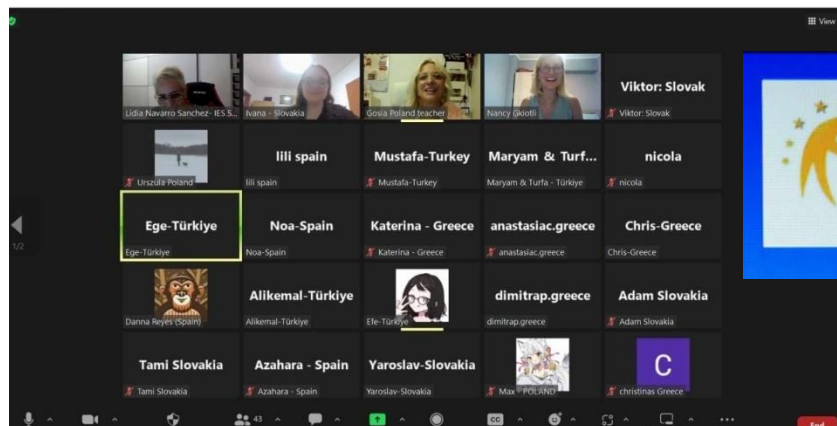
View

Lidia Navarro Sanchez- IES S...

Ivana - Slovakia

Gosia Poland teacher

Nancy Gkiotli

Viktor: Slovak

Viktor: Slovak

Urszula Poland

lili spain

lili spain

Mustafa-Turkey

Mustafa-Turkey

Maryam & Turf...

Maryam & Turfa - Türkiye

nicola

nicola

1/2

Ege-Türkiye

Ege-Türkiye

Noa-Spain

Noa-Spain

Katerina - Greece

Katerina - Greece

anastasiac.greece

anastasiac.greece

Chris-Greece

Chris-Greece

Danna Reyes (Spain)

Alikemal-Türkiye

Alikemal-Türkiye

Efe-Türkiye

dimitrap.greece

dimitrap.greece

Adam Slovakia

Adam Slovakia

Tami Slovakia

Tami Slovakia

Azahara - Spain

Azahara - Spain

Yaroslav-Slovakia

Yaroslav-Slovakia

Max POLAND

C

christinas Greece

43

CC

End